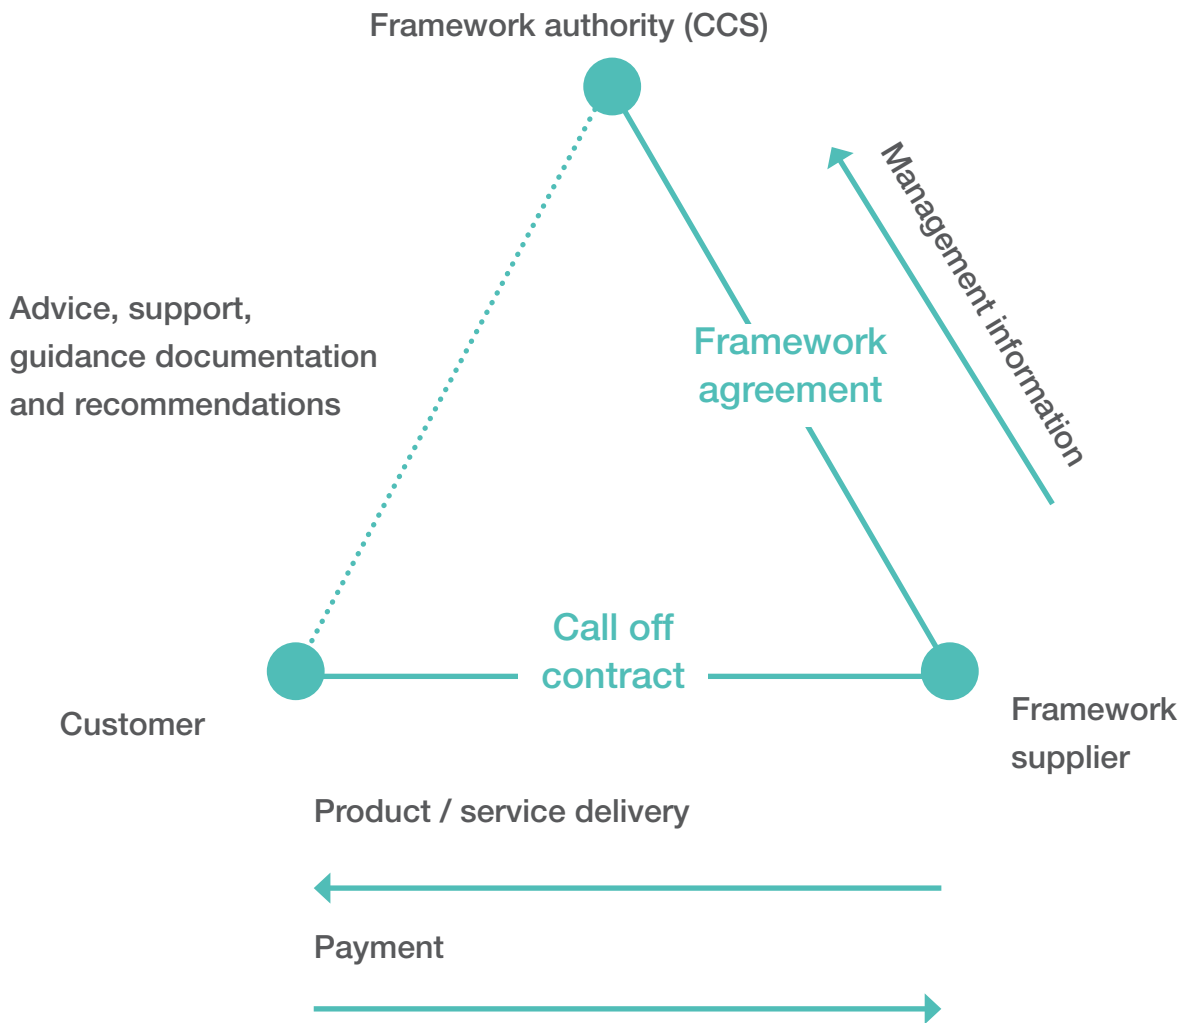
Framework authority (CCS)

Management information

Advice, support, guidance documentation and recommendations

Framework agreement

Call off contract

Customer

Framework supplier

Product / service delivery

Payment